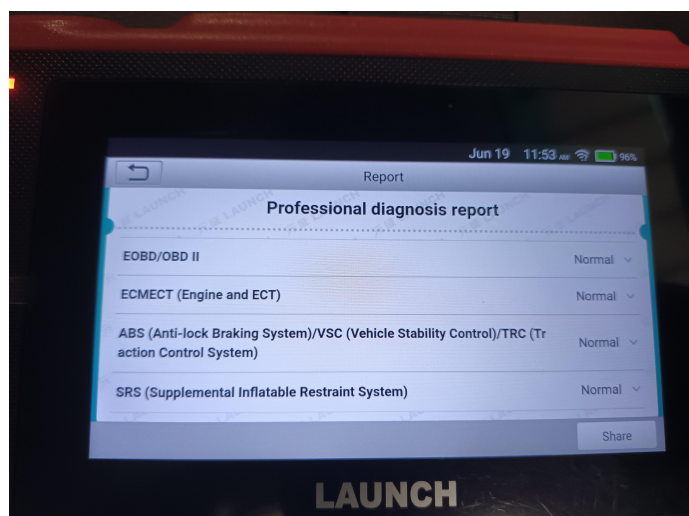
Jun 19 11:53 AM 96%

Report

Professional diagnosis report

| | |
|---|---|
| EOBD/OBD II | Normal |
| ECMECT (Engine and ECT) | Normal |
| ABS (Anti-lock Braking System)/VSC (Vehicle Stability Control)/TRC (Traction Control System) | Normal |
| SRS (Supplemental Inflatable Restraint System) | Normal |

Share

LAUNCH